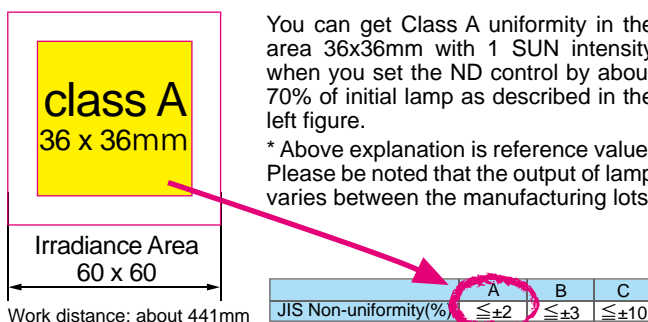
class A
36 x 36mm

Irradiance Area
60 x 60

Work distance: about 441mm

You can get Class A uniformity in the area 36x36mm with 1 SUN intensity when you set the ND control by about 70% of initial lamp as described in the left figure.

* Above explanation is reference value. Please be noted that the output of lamp varies between the manufacturing lots.

| | A | B | C |
|---|---|---|---|
| JIS Non-uniformity(%) | ≦±2 | ≦±3 | ≦±10 |